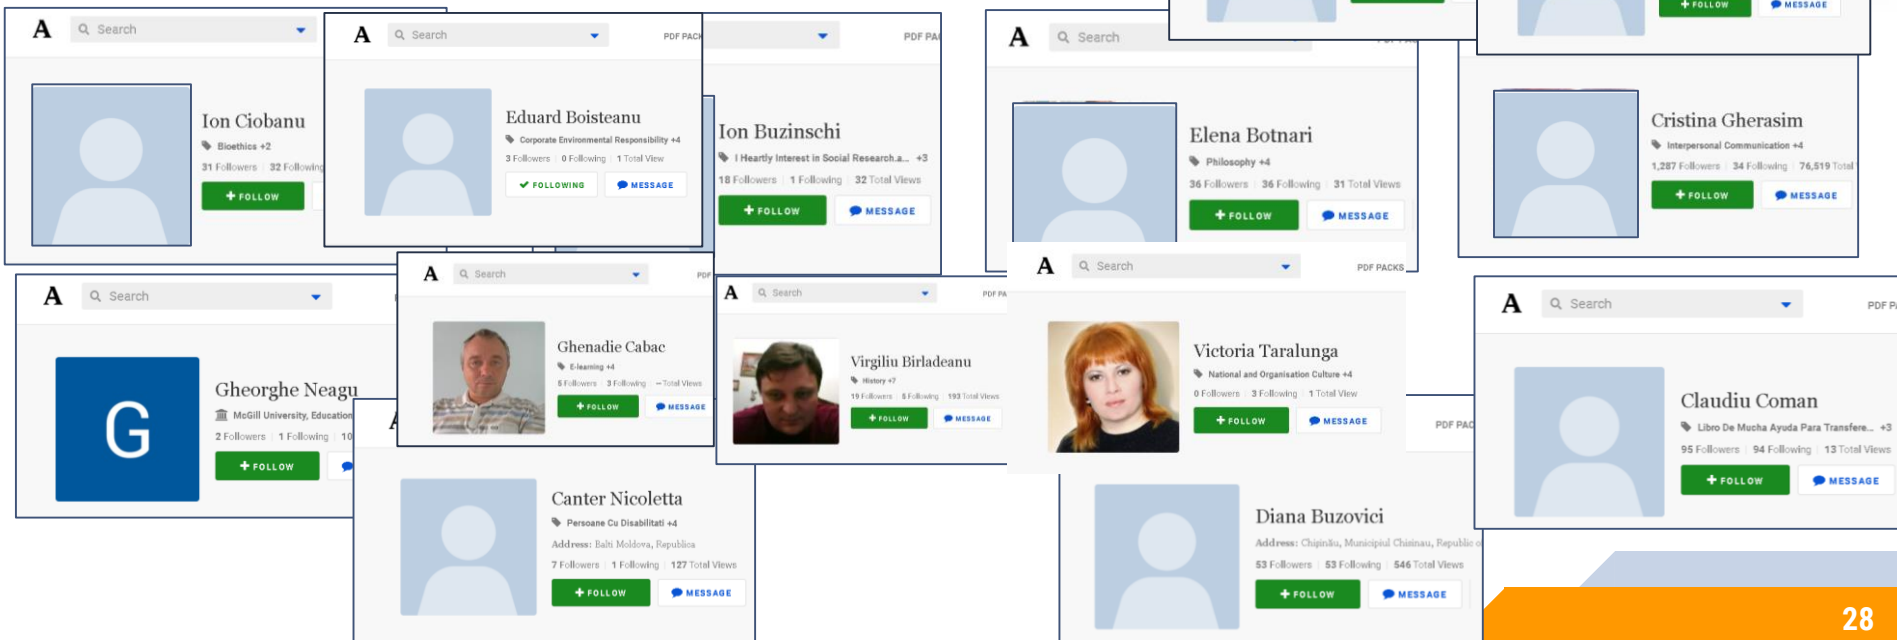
A Search

Ion Ciobanu
Bioethics +2
31 Followers | 32 Following
FOLLOW

A Search PDF PACK

Eduard Boisteanu
Corporate Environmental Responsibility +4
3 Followers | 0 Following | 1 Total View
FOLLOWING MESSAGE

PDF PA

Ion Buzinschi
I Heartly Interest in Social Research.a... +3
18 Followers | 1 Following | 32 Total Views
FOLLOW MESSAGE

A Search PDF PA

Elena Botnari
Philosophy +4
36 Followers | 36 Following | 31 Total Views
FOLLOW MESSAGE

FOLLOW MESSAGE

Cristina Gherasim
Interpersonal Communication +4
1,287 Followers | 34 Following | 76,519 Total
FOLLOW MESSAGE

A Search

G
Gheorghe Neagu
McGill University, Education
2 Followers | 1 Following | 10
FOLLOW

A Search PDF

Ghenadie Cabac
E-learning +4
5 Followers | 3 Following | -- Total Views
FOLLOW MESSAGE

A Search PDF PA

Virgiliu Birladeanu
History +7
19 Followers | 5 Following | 193 Total Views
FOLLOW MESSAGE

A Search PDF PACKS

Victoria Taralunga
National and Organisation Culture +4
0 Followers | 3 Following | 1 Total View
FOLLOW MESSAGE

A Search PDF P

Claudiu Coman
Libro De Mucha Ayuda Para Transfere... +3
95 Followers | 94 Following | 13 Total Views
FOLLOW MESSAGE

Canter Nicoletta
Persoane Cu Disabilitati +4
Address: Balti Moldova, Republica
7 Followers | 1 Following | 127 Total Views
FOLLOW MESSAGE

PDF PAC

Diana Buzovici
Address: Chişinău, Municipiul Chisinau, Republic o
53 Followers | 53 Following | 546 Total Views
FOLLOW MESSAGE

28